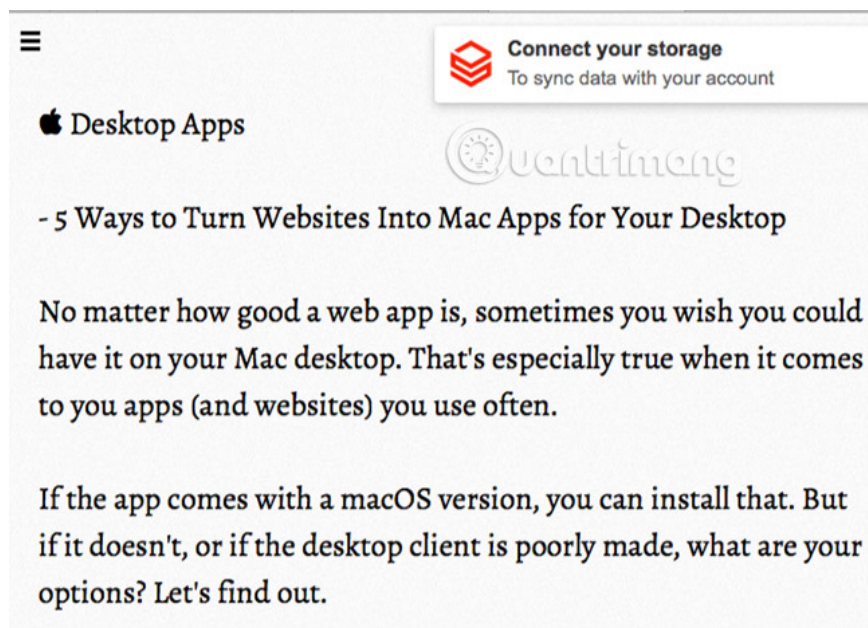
Connect your storage
To sync data with your account

 Desktop Apps

Quantrimang

- 5 Ways to Turn Websites Into Mac Apps for Your Desktop

No matter how good a web app is, sometimes you wish you could have it on your Mac desktop. That's especially true when it comes to you apps (and websites) you use often.

If the app comes with a macOS version, you can install that. But if it doesn't, or if the desktop client is poorly made, what are your options? Let's find out.